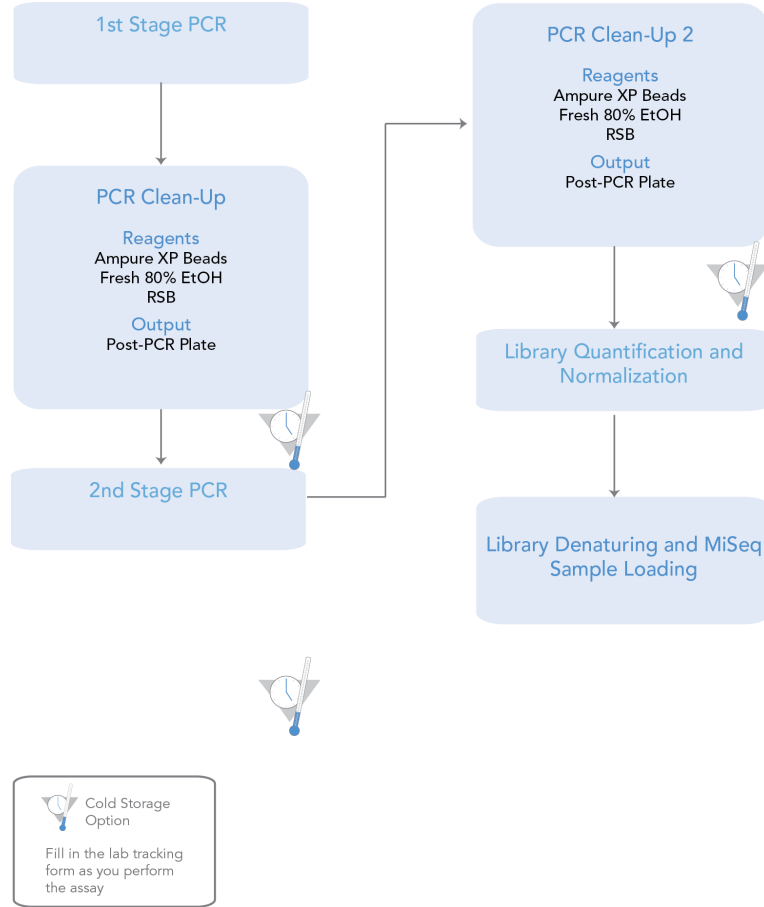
1st Stage PCR

PCR Clean-Up

Reagents
Ampure XP Beads
Fresh 80% EtOH
RSB

Output
Post-PCR Plate

2nd Stage PCR

PCR Clean-Up 2

Reagents
Ampure XP Beads
Fresh 80% EtOH
RSB

Output
Post-PCR Plate

Library Quantification and Normalization

Library Denaturing and MiSeq Sample Loading

Cold Storage Option

Fill in the lab tracking form as you perform the assay